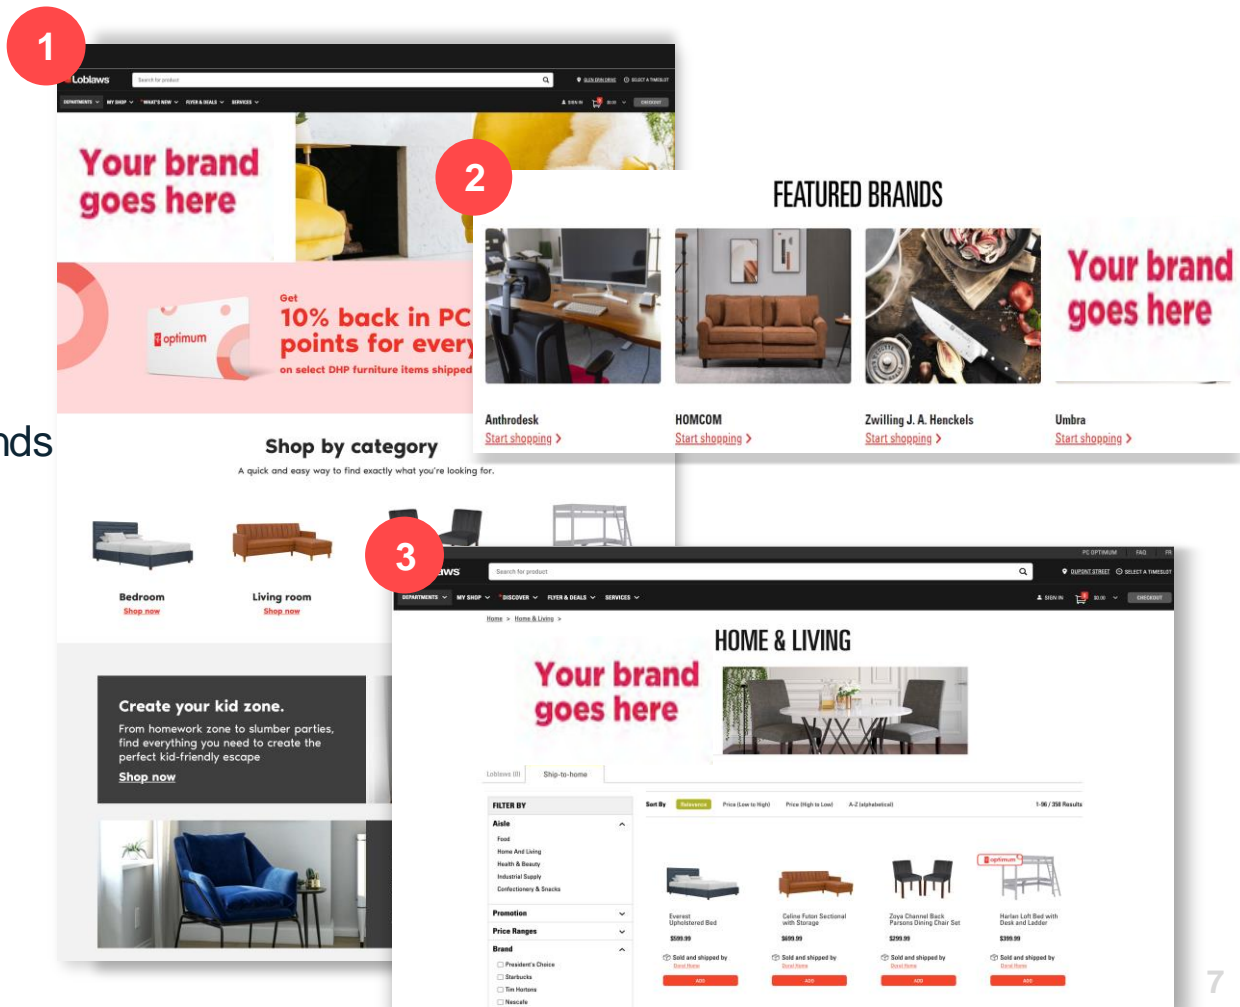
1

Loblaws

Search for product

DEPARTMENTS MY SHOP WHAT'S NEW FLYER & DEALS SERVICES

SIGN IN CHECKOUT

Your brand goes here

optimum

Get
10% back in PC points for every
on select DHP furniture items shipped

nds

Shop by category
A quick and easy way to find exactly what you're looking for.

Bedroom
Shop now

Living room
Shop now

Create your kid zone.
From homework zone to slumber parties, find everything you need to create the perfect kid-friendly escape
Shop now

2

FEATURED BRANDS

Your brand goes here

Anthrodesk
Start shopping

HOMCOM
Start shopping

Zwilling J. A. Henckels
Start shopping

Umbra
Start shopping

3

PC OPTIMUM FAQ FR

Search for product

DUPONT STREET SELECT A TIMESLOT

DEPARTMENTS MY SHOP DISCOVER FLYER & DEALS SERVICES

SIGN IN $0.00 CHECKOUT

Home > Home & Living >

HOME & LIVING

Your brand goes here

Loblaws (0) Ship-to-home

FILTER BY

Aisle
Food
Home And Living
Health & Beauty
Industrial Supply
Confectionery & Snacks

Promotion
Price Ranges
Brand
President's Choice
Starbucks
Tim Hortons
Nescafe

Sort By Relevance Price (Low to High) Price (High to Low) A-Z (alphabetical)

1-96 / 358 Results

optimum

Everest Upholstered Bed
$599.99
Sold and shipped by

Celine Futon Sectional with Storage
$699.99
Sold and shipped by

Zoya Channel Back Parsons Dining Chair Set
$299.99
Sold and shipped by

Harlan Loft Bed with Desk and Ladder
$399.99
Sold and shipped by

ADD ADD ADD ADD

7